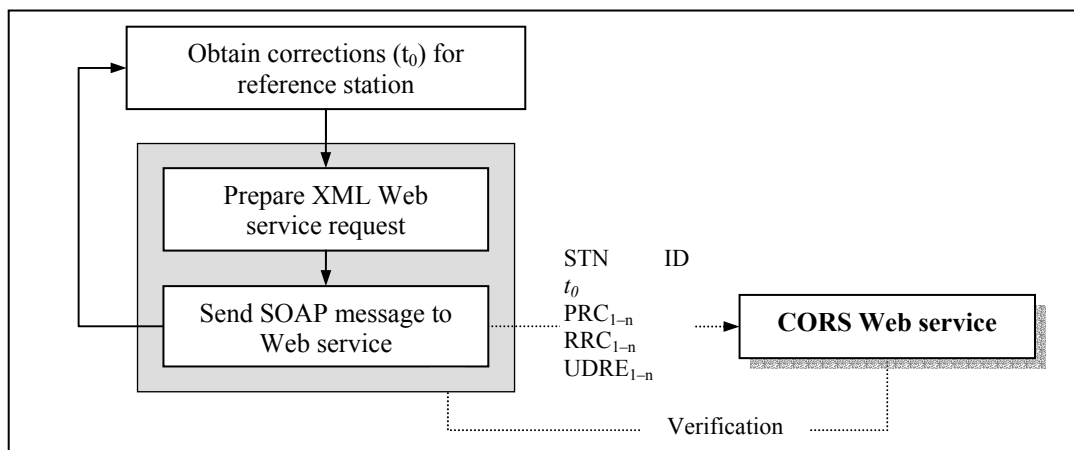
Obtain corrections ($t_0$) for reference station

Prepare XML Web service request

Send SOAP message to Web service

STN ID
$t_0$
$PRC_{1-n}$
$RRC_{1-n}$
$UDRE_{1-n}$

**CORS Web service**

Verification